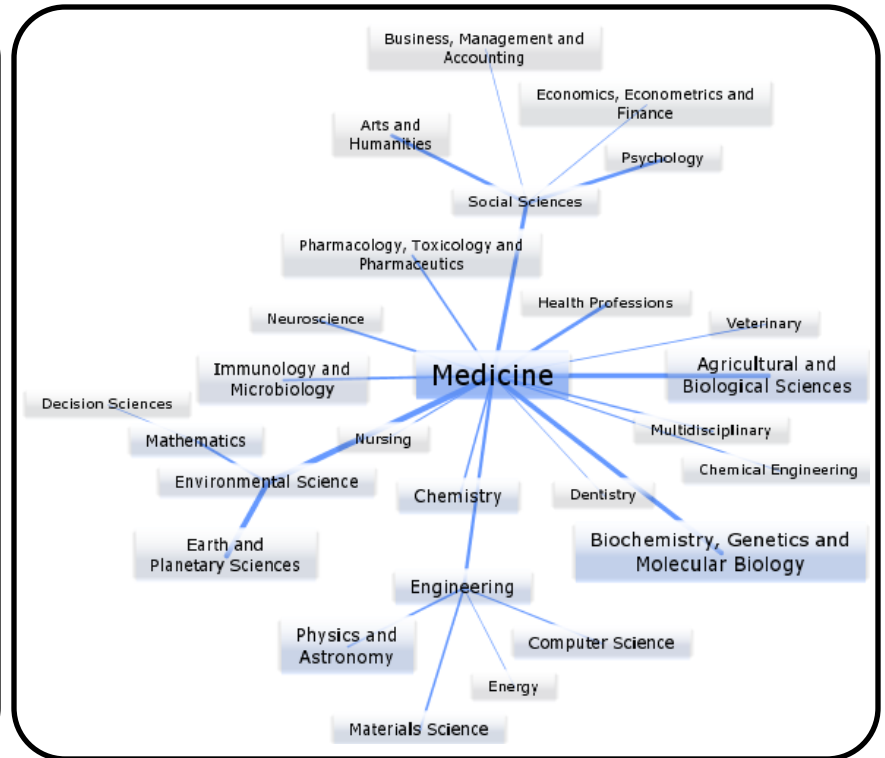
Business, Management and Accounting

Economics, Econometrics and Finance

Arts and Humanities

Psychology

Social Sciences

Pharmacology, Toxicology and Pharmaceutics

Health Professions

Neuroscience

Veterinary

Immunology and Microbiology

Medicine

Agricultural and Biological Sciences

Decision Sciences

Multidisciplinary

Mathematics

Nursing

Chemical Engineering

Environmental Science

Chemistry

Dentistry

Earth and Planetary Sciences

Biochemistry, Genetics and Molecular Biology

Engineering

Physics and Astronomy

Computer Science

Energy

Materials Science